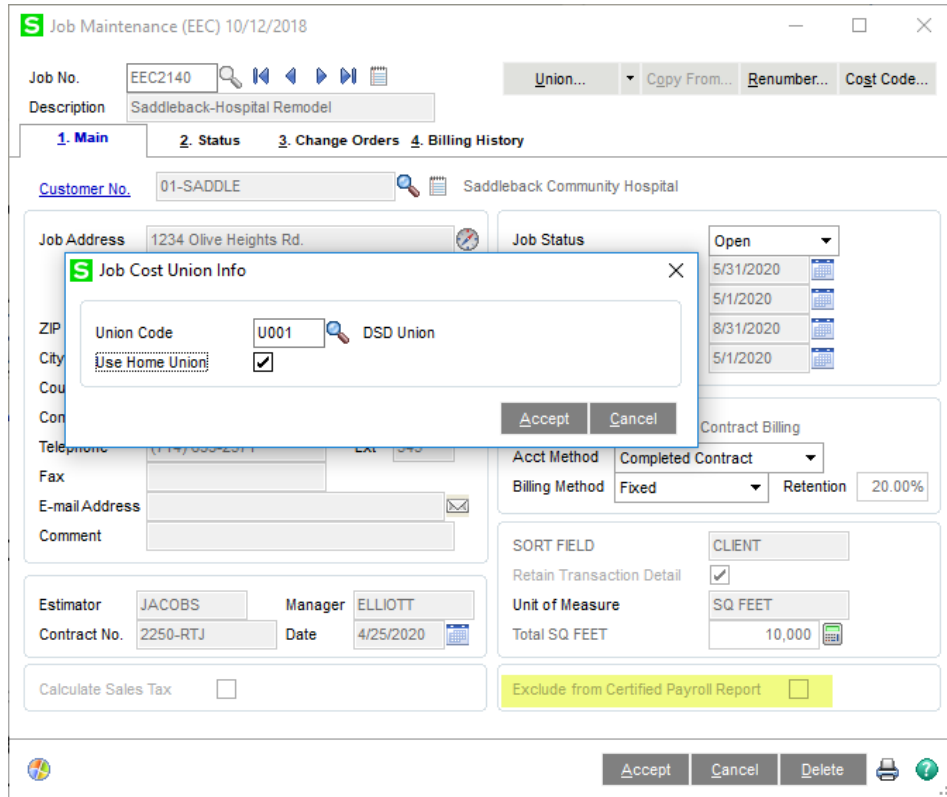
Job Maintenance (EEC) 10/12/2018

Job No. EEC2140

Description Saddleback-Hospital Remodel

Union... Copy From... Renumber... Cost Code...

1. Main 2. Status 3. Change Orders 4. Billing History

Customer No. 01-SADDLE Saddleback Community Hospital

Job Address 1234 Olive Heights Rd.

ZIP

City

Cou

Con

Telephone (714) 555-2541 Ext 545

Fax

E-mail Address

Comment

Job Status Open

5/31/2020

5/1/2020

8/31/2020

5/1/2020

Job Cost Union Info

Union Code U001 DSD Union

Use Home Union ✔

Accept Cancel

Contract Billing

Acct Method Completed Contract

Billing Method Fixed Retention 20.00%

SORT FIELD CLIENT

Retain Transaction Detail ✔

Unit of Measure SQ FEET

Total SQ FEET 10,000

Estimator JACOBS Manager ELLIOTT

Contract No. 2250-RTJ Date 4/25/2020

Calculate Sales Tax

Exclude from Certified Payroll Report

Accept Cancel Delete